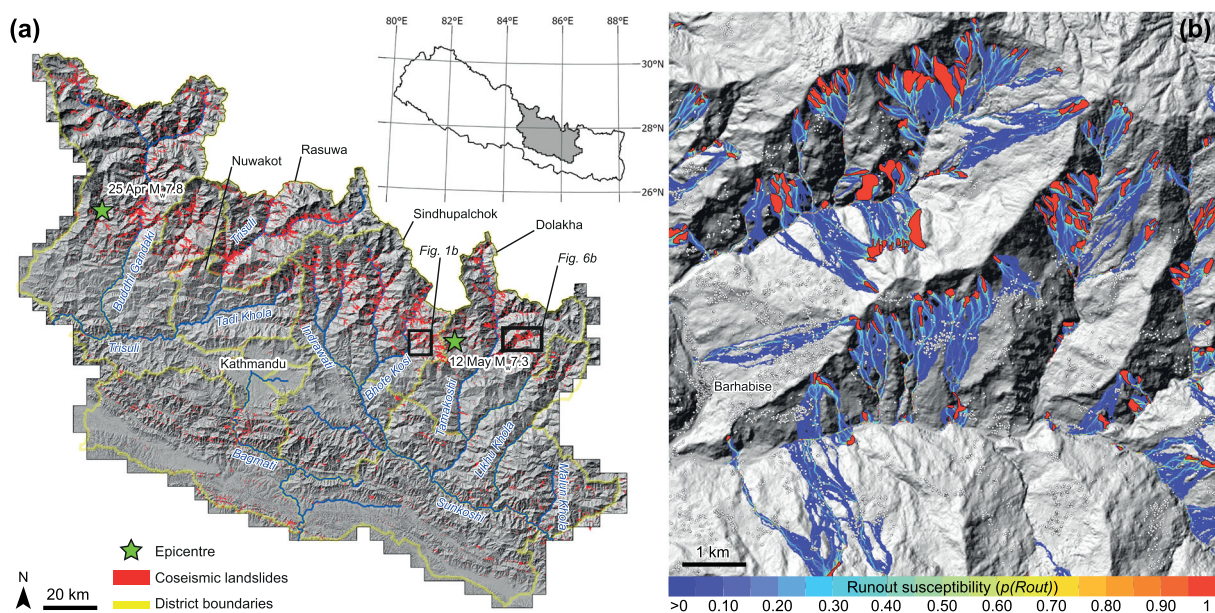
(a)

80°E 82°E 84°E 86°E 88°E

30°N

28°N

26°N

Nuwakot

Rasuwa

25 Apr M$_w$7.8

Sindhupalchok

Dolakha

Trisuli

Budhi Gandaki

Fig. 1b

Fig. 6b

Tadi Khola

Indrawati

Trisuli

Kathmandu

12 May M$_w$7.3

Bhote Kosi

Tamakoshi

Likhu Khola

Bagmati

Sunkoshi

Melung Khola

Epicentre

Coseismic landslides

District boundaries

N

20 km

(b)

Barhabise

1 km

Runout susceptibility (p(Rout))

>0 0.10 0.20 0.30 0.40 0.50 0.60 0.70 0.80 0.90 1